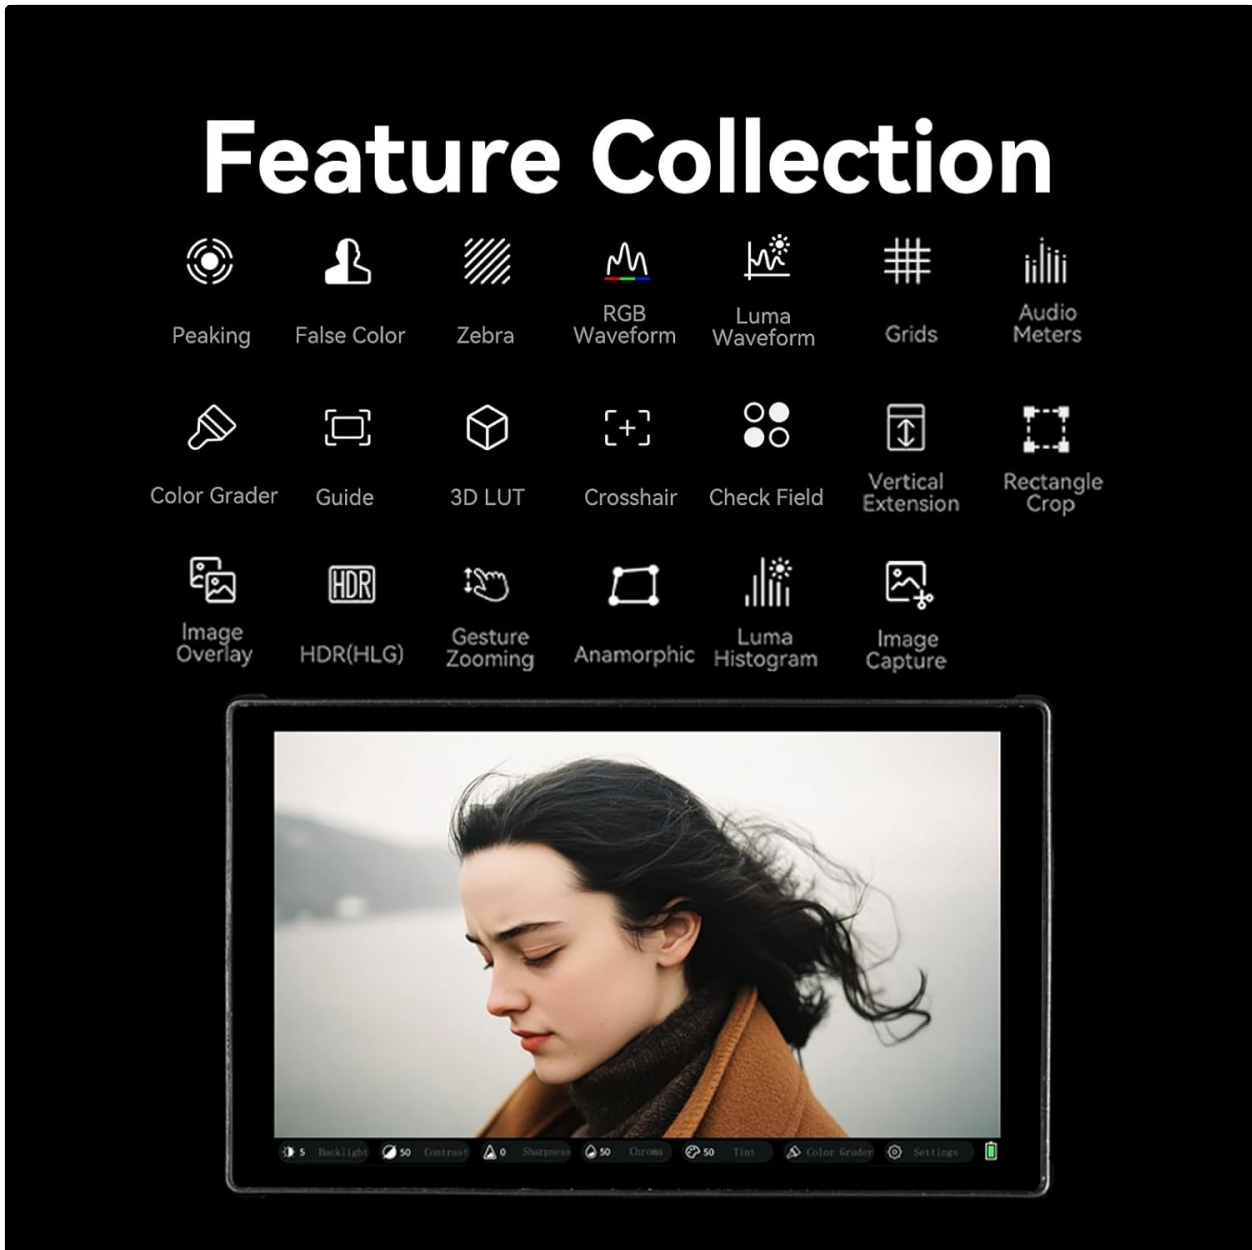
Feature Collection

Peaking
False Color
Zebra
RGB Waveform
Luma Waveform
Grids
Audio Meters

Color Grader
Guide
3D LUT
Crosshair
Check Field
Vertical Extension
Rectangle Crop

Image Overlay
HDR
HDR(HLG)
Gesture Zooming
Anamorphic
Luma Histogram
Image Capture

5 Backlight 50 Contrast 0 Sharpness 50 Chroma 50 Tint Color Grader Settings